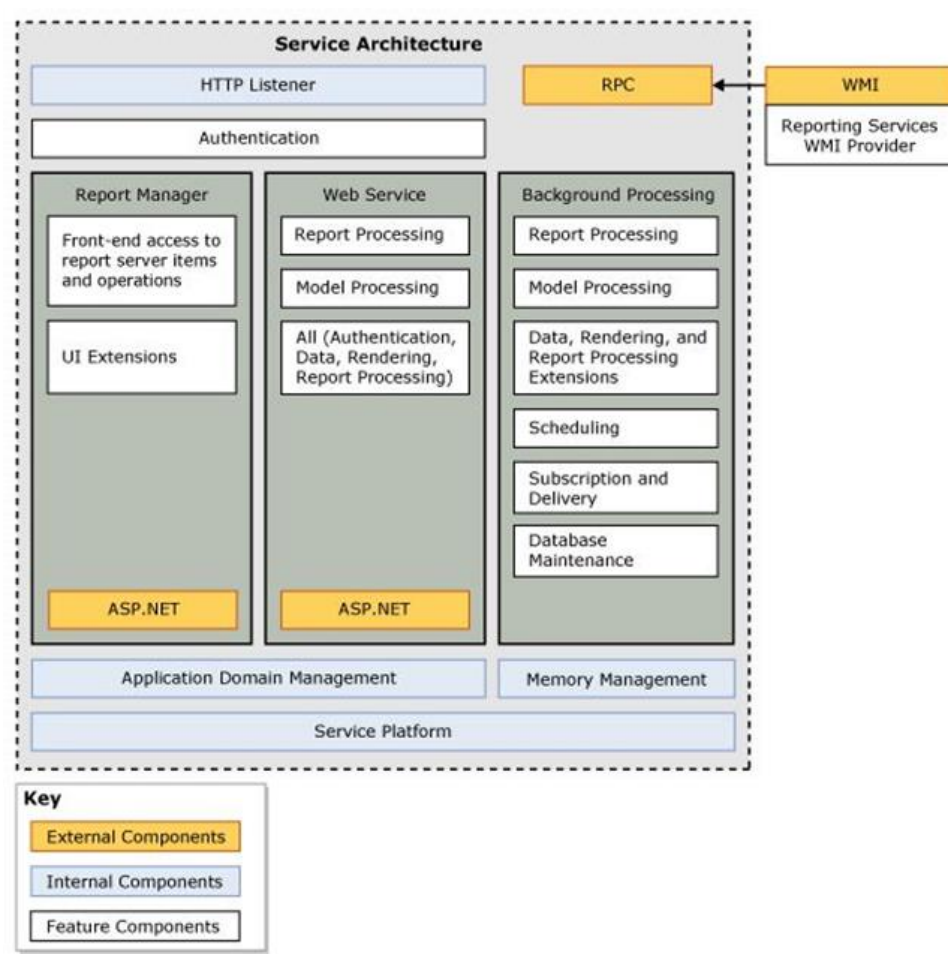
Service Architecture

HTTP Listener

RPC

WMI

Reporting Services WMI Provider

Authentication

Report Manager

Front-end access to report server items and operations

UI Extensions

ASP.NET

Web Service

Report Processing

Model Processing

All (Authentication, Data, Rendering, Report Processing)

ASP.NET

Background Processing

Report Processing

Model Processing

Data, Rendering, and Report Processing Extensions

Scheduling

Subscription and Delivery

Database Maintenance

Application Domain Management

Memory Management

Service Platform

Key

External Components

Internal Components

Feature Components